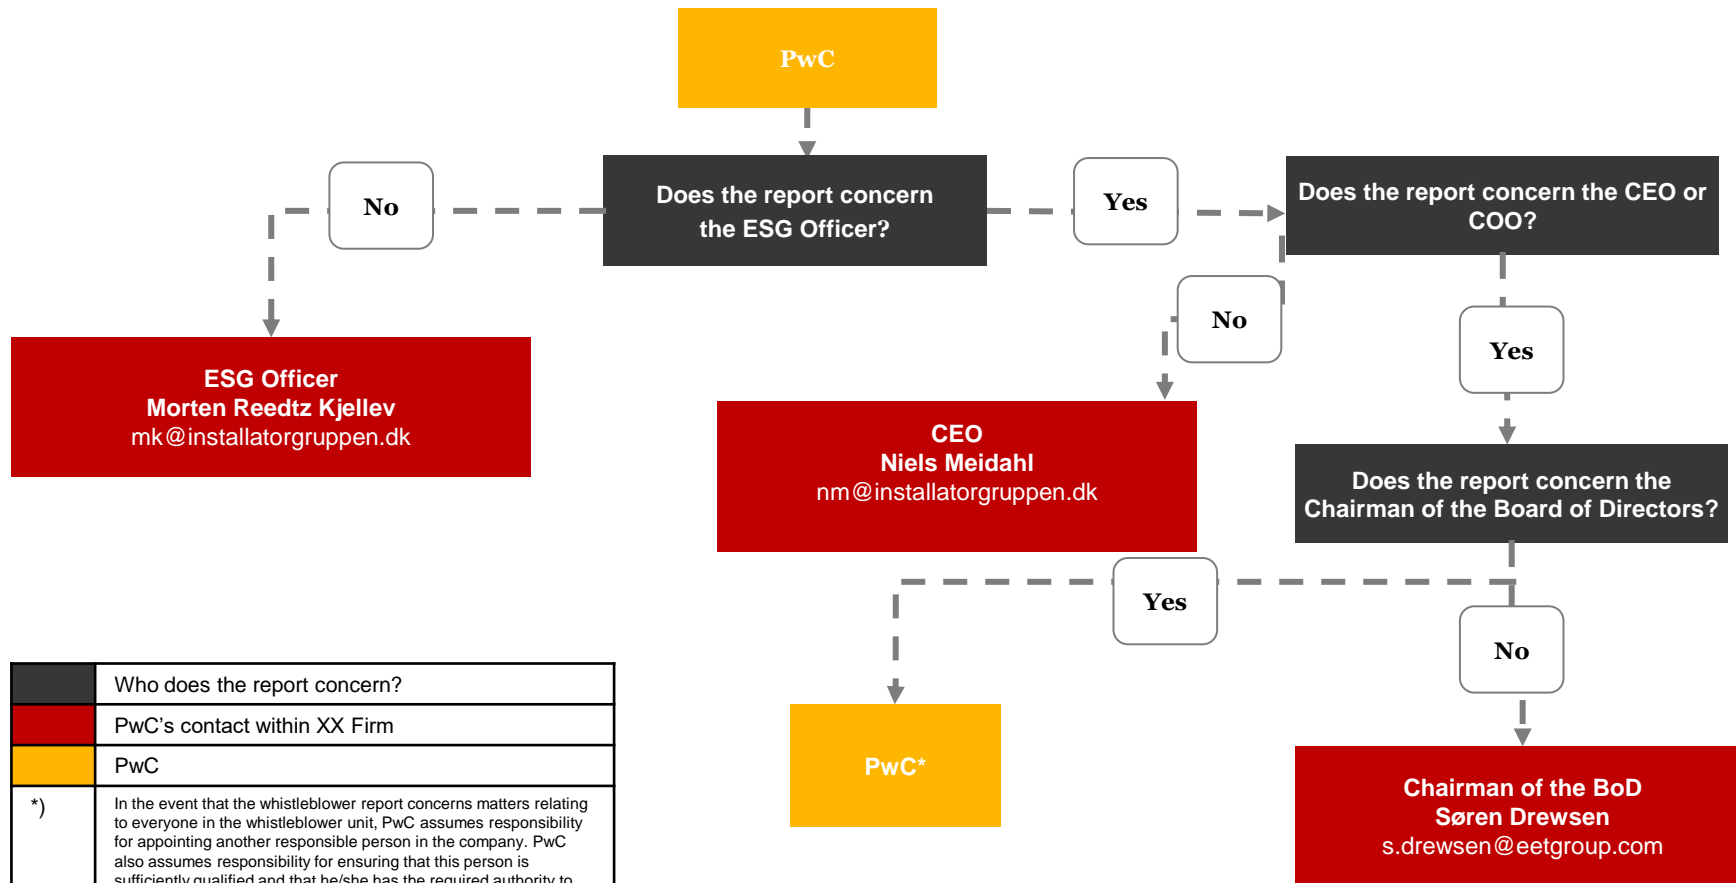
PwC

Does the report concern the ESG Officer?

No

Yes

Does the report concern the CEO or COO?

ESG Officer
Morten Reedtz Kjellev
mk@installatorgruppen.dk

No

Yes

CEO
Niels Meidahl
nm@installatorgruppen.dk

Does the report concern the Chairman of the Board of Directors?

Yes

No

| | Who does the report concern? |
|---|---|
| | PwC's contact within XX Firm |
| | PwC |
| *) | In the event that the whistleblower report concerns matters relating to everyone in the whistleblower unit, PwC assumes responsibility for appointing another responsible person in the company. PwC also assumes responsibility for ensuring that this person is sufficiently qualified and that he/she has the required authority to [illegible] |

PwC*

Chairman of the BoD
Søren Drewsen
s.drewsen@eetgroup.com